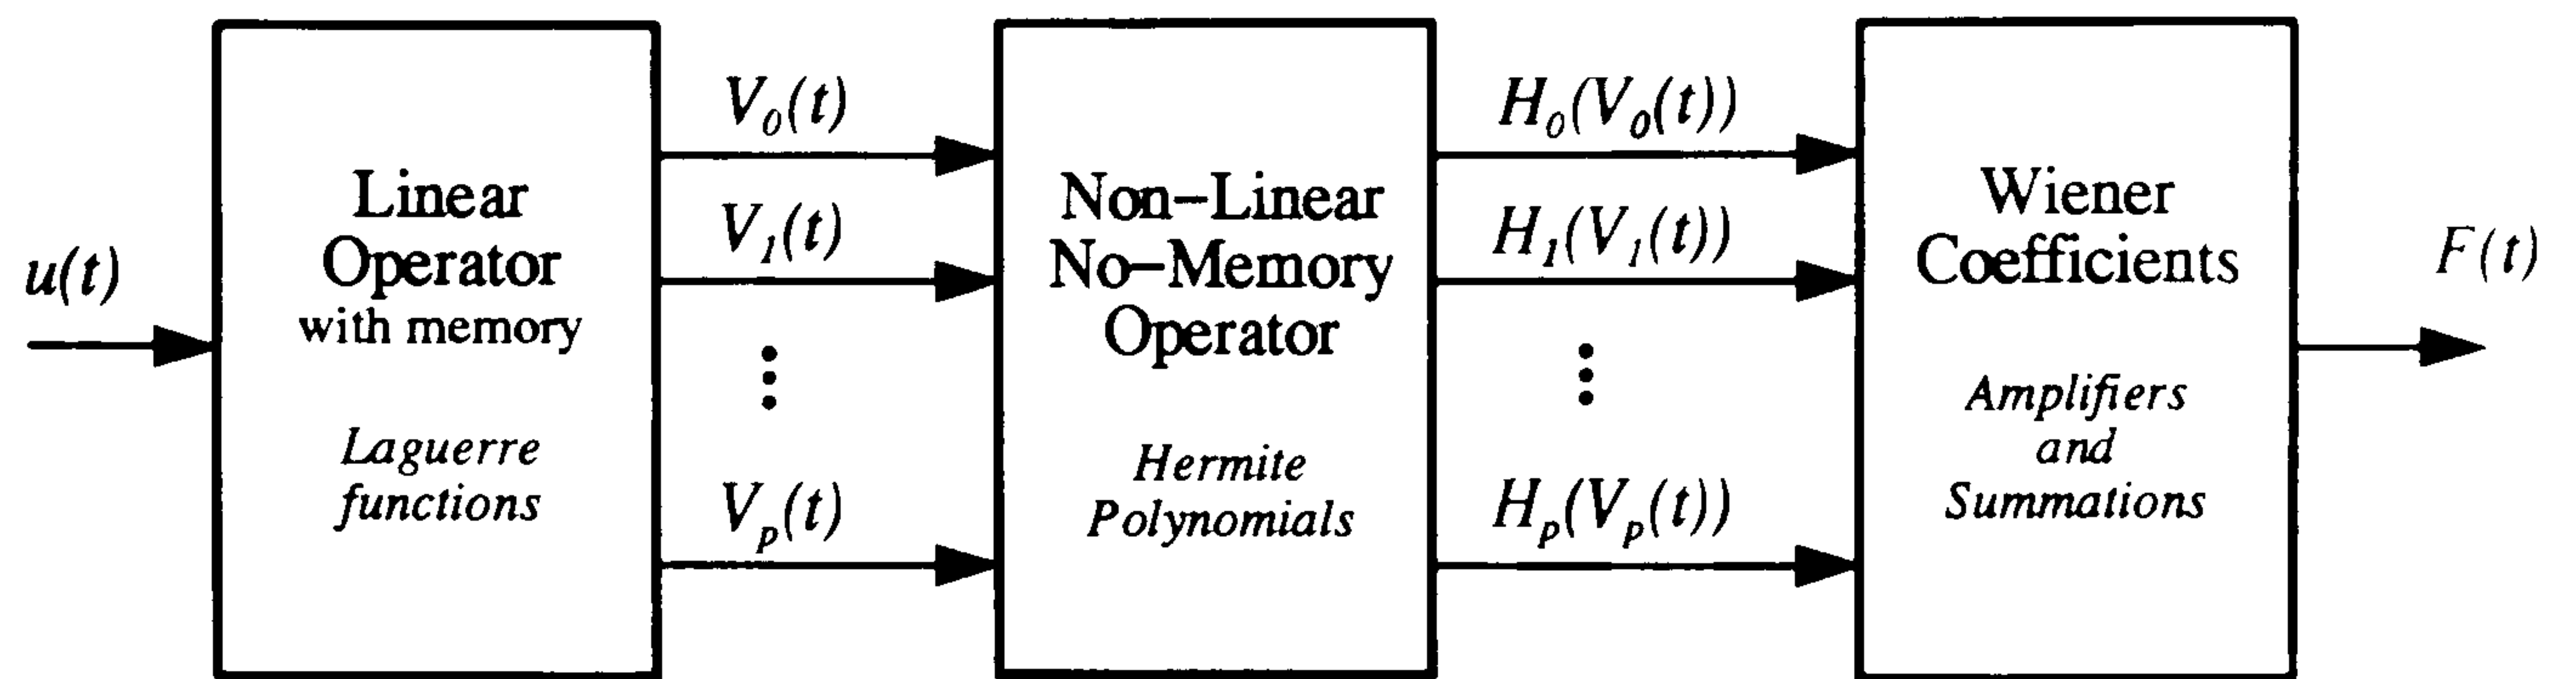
$u(t)$

Linear Operator with memory

*Laguerre functions*

$V_0(t)$

$V_1(t)$

⋮

$V_p(t)$

Non–Linear No–Memory Operator

*Hermite Polynomials*

$H_0(V_0(t))$

$H_1(V_1(t))$

⋮

$H_p(V_p(t))$

Wiener Coefficients

*Amplifiers and Summations*

$F(t)$